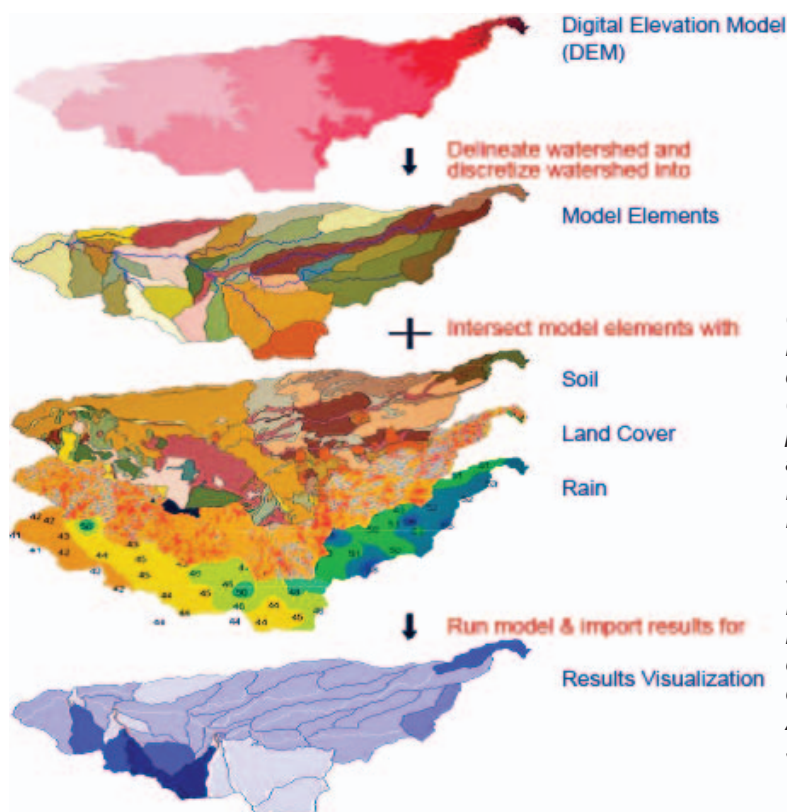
Digital Elevation Model (DEM)

Delineate watershed and discretize watershed into

Model Elements

Intersect model elements with

Soil

Land Cover

Rain

Run model & import results for

Results Visualization